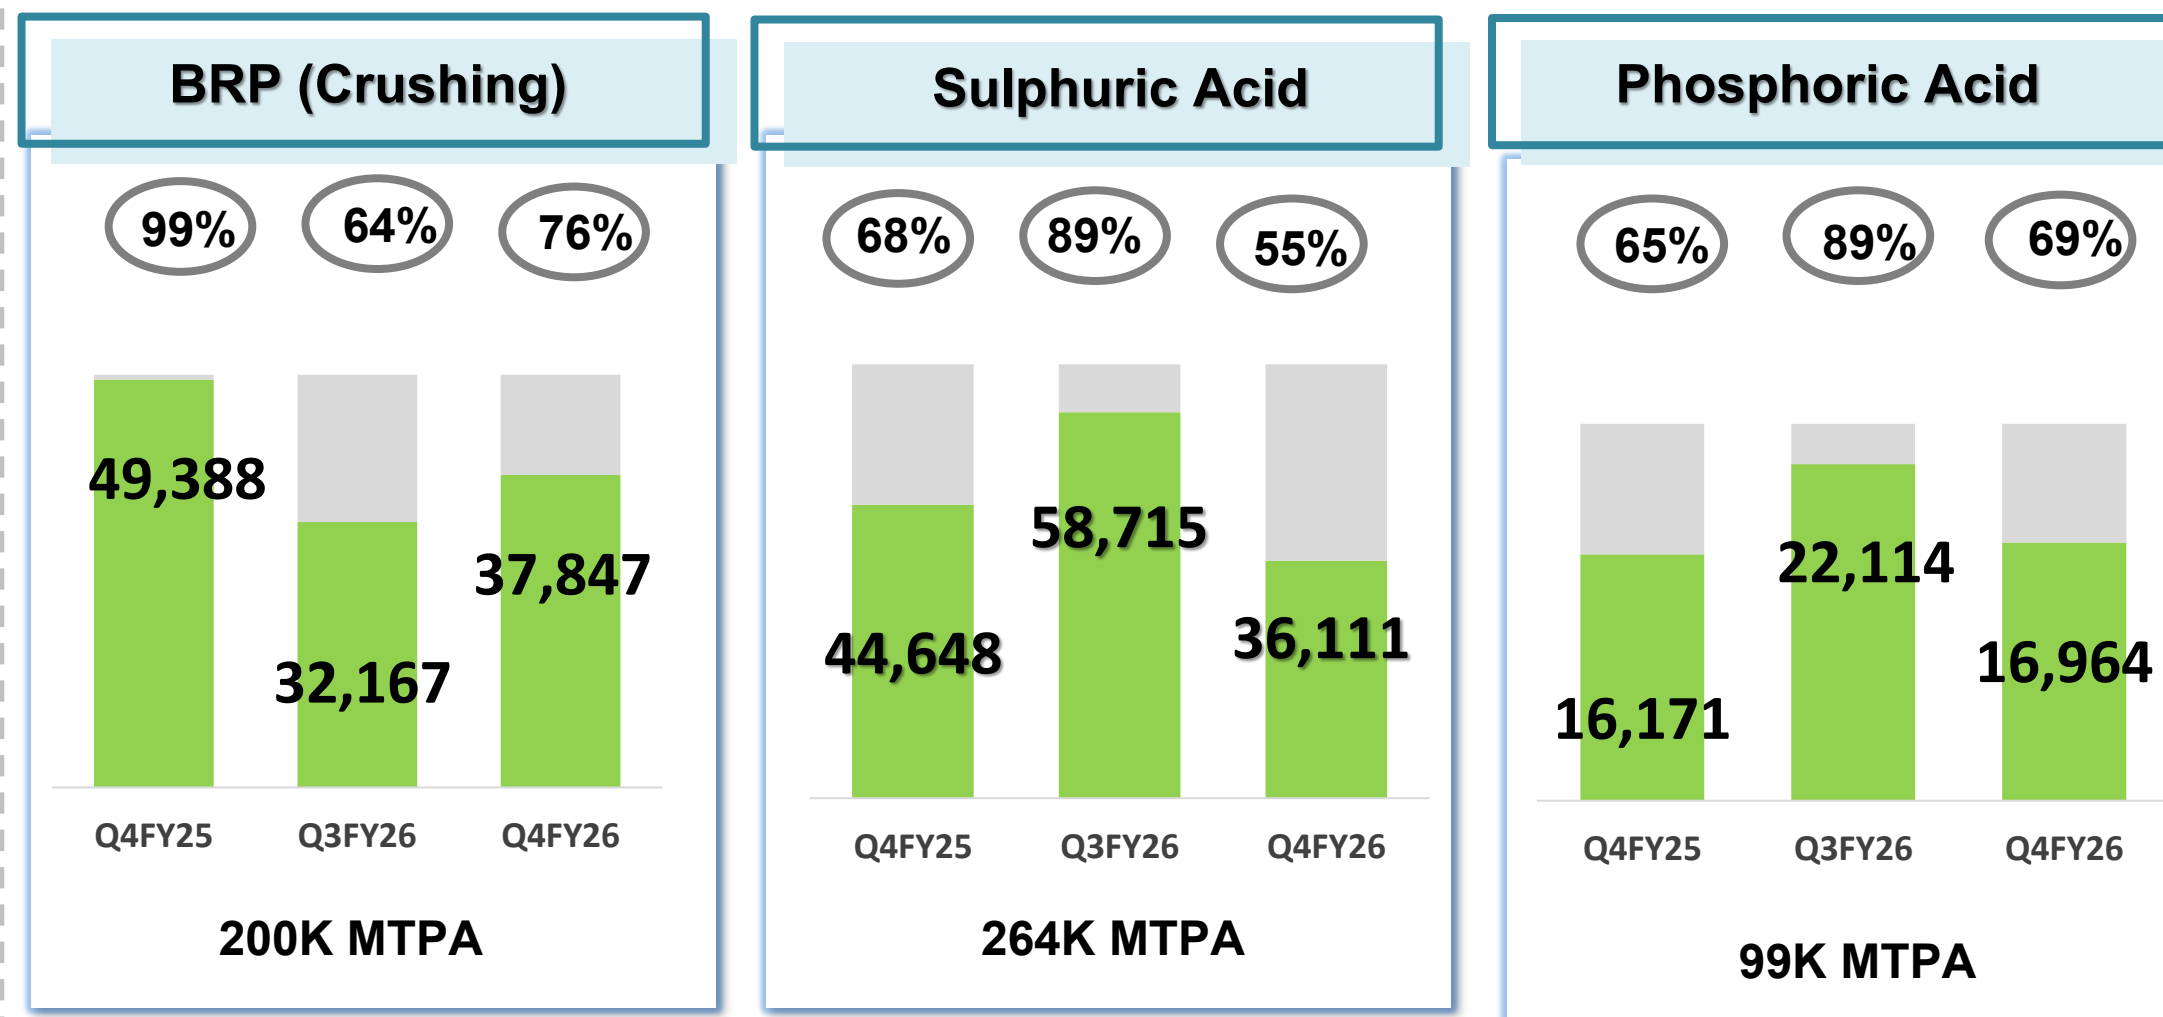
BRP (Crushing)

99% 64% 76%

49,388
32,167
37,847

Q4FY25 Q3FY26 Q4FY26

200K MTPA

Sulphuric Acid

68% 89% 55%

44,648
58,715
36,111

Q4FY25 Q3FY26 Q4FY26

264K MTPA

Phosphoric Acid

65% 89% 69%

16,171
22,114
16,964

Q4FY25 Q3FY26 Q4FY26

99K MTPA